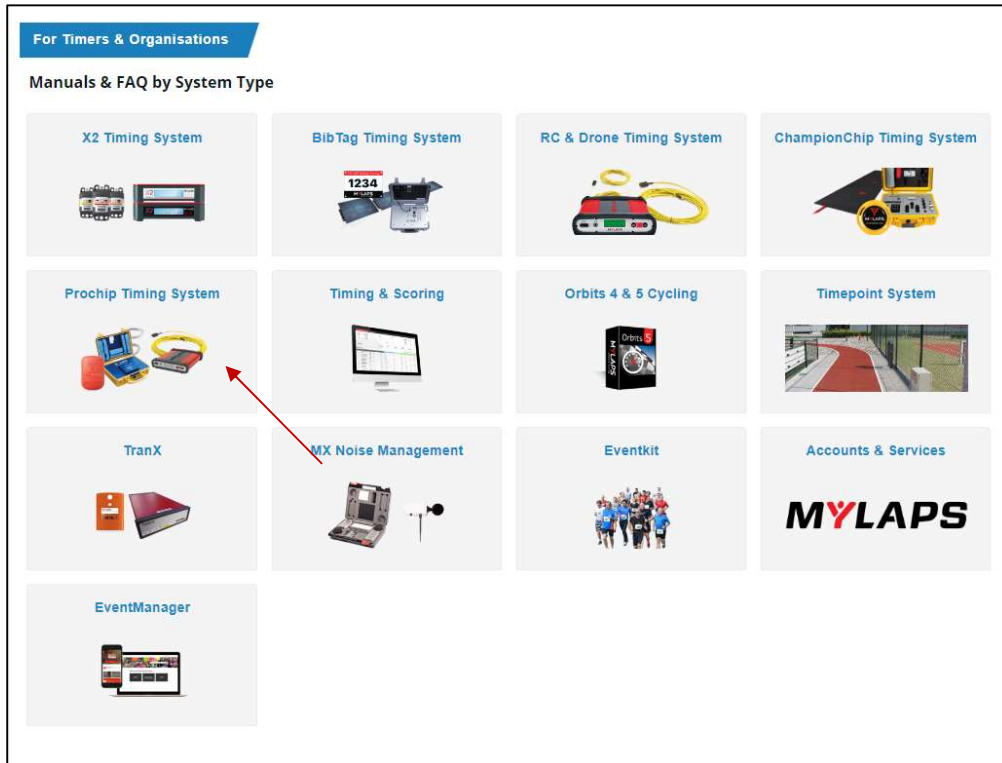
For Timers & Organisations

Manuals & FAQ by System Type

X2 Timing System

BibTag Timing System

1234

RC & Drone Timing System

ChampionChip Timing System

Prochip Timing System

Timing & Scoring

Orbits 4 & 5 Cycling

Orbits 5

Timepoint System

TranX

MX Noise Management

Eventkit

Accounts & Services

MYLAPS

EventManager